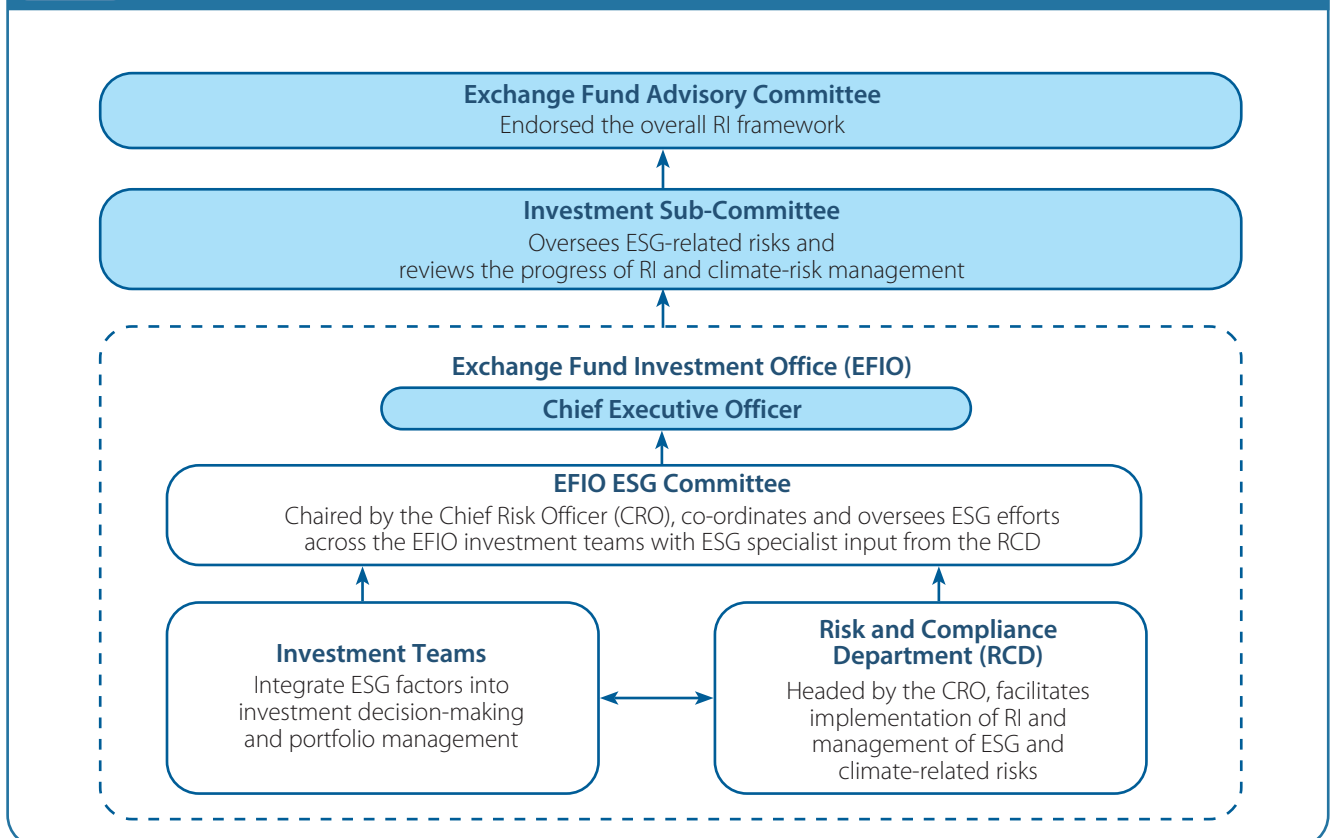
Exchange Fund Advisory Committee
Endorsed the overall RI framework

Investment Sub-Committee
Oversees ESG-related risks and reviews the progress of RI and climate-risk management

Exchange Fund Investment Office (EFIO)

Chief Executive Officer

EFIO ESG Committee
Chaired by the Chief Risk Officer (CRO), co-ordinates and oversees ESG efforts across the EFIO investment teams with ESG specialist input from the RCD

Investment Teams
Integrate ESG factors into investment decision-making and portfolio management

Risk and Compliance Department (RCD)
Headed by the CRO, facilitates implementation of RI and management of ESG and climate-related risks